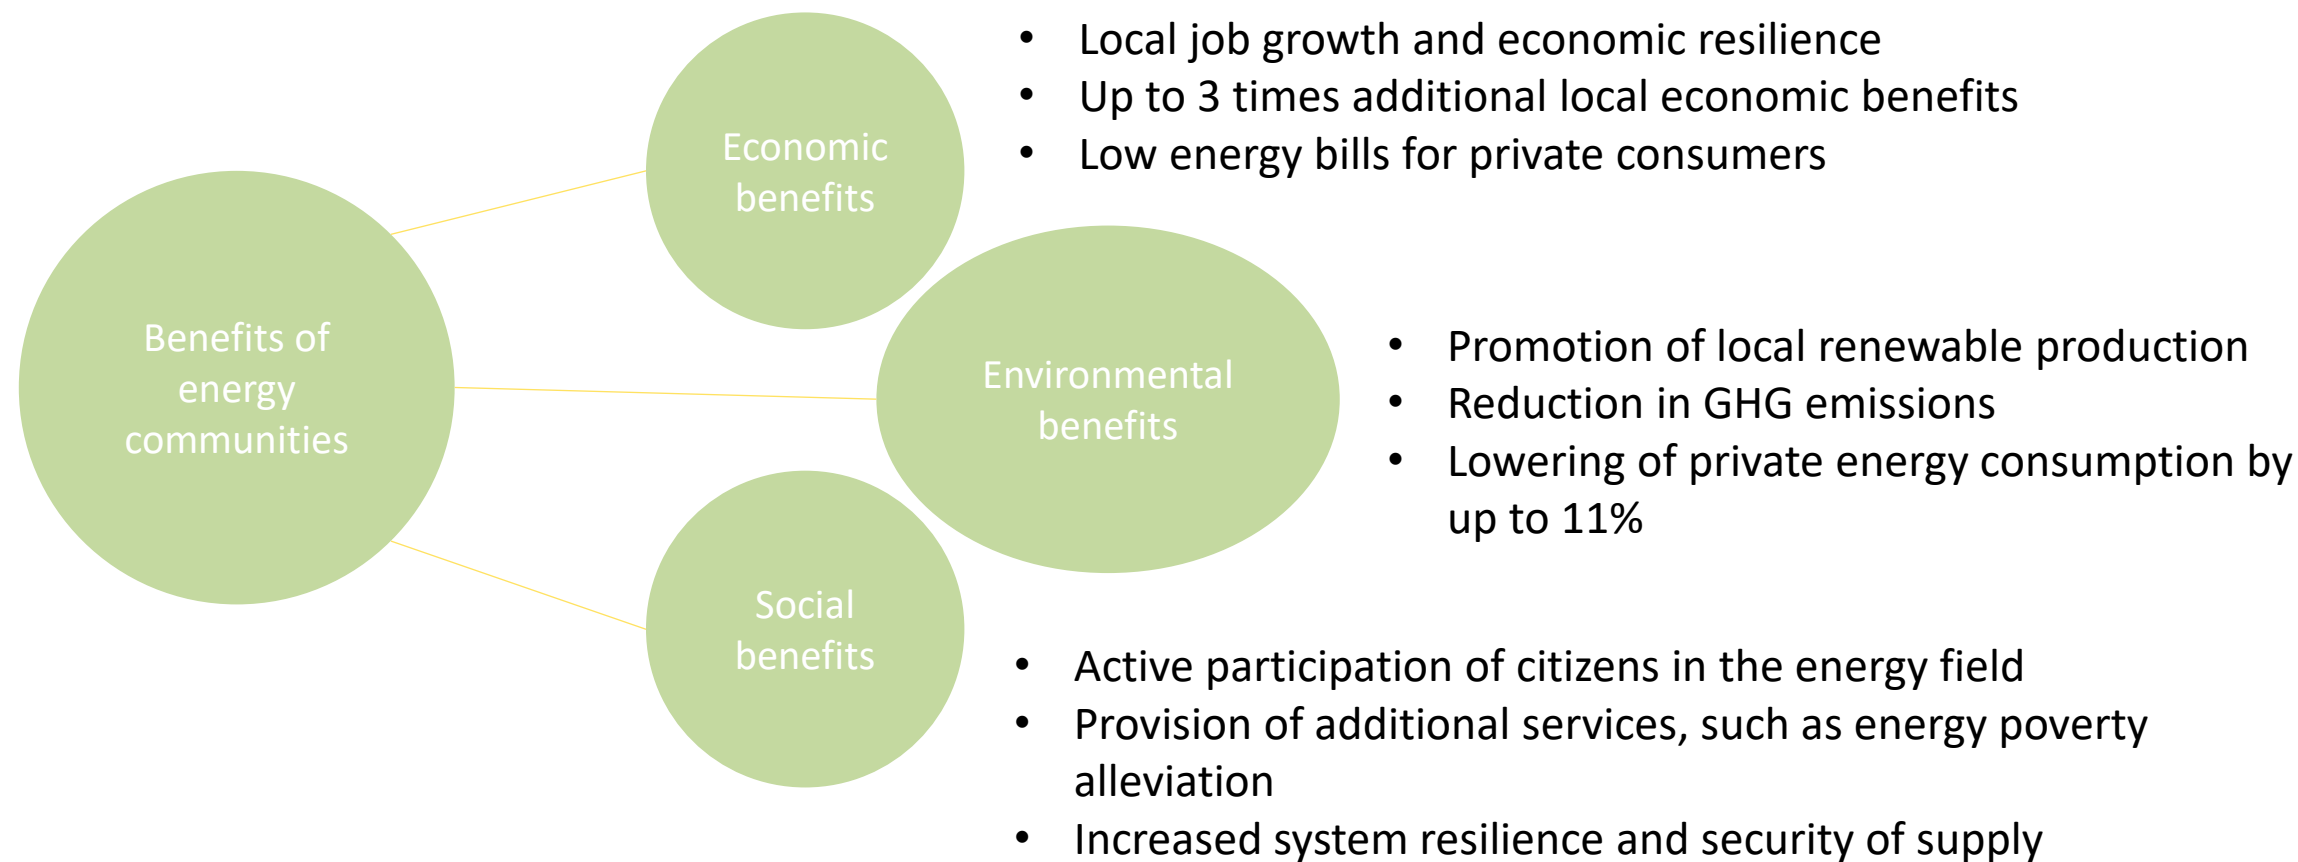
Benefits of energy communities

Economic benefits

- Local job growth and economic resilience
- Up to 3 times additional local economic benefits
- Low energy bills for private consumers

Environmental benefits

- Promotion of local renewable production
- Reduction in GHG emissions
- Lowering of private energy consumption by up to 11%

Social benefits

- Active participation of citizens in the energy field
- Provision of additional services, such as energy poverty alleviation
- Increased system resilience and security of supply